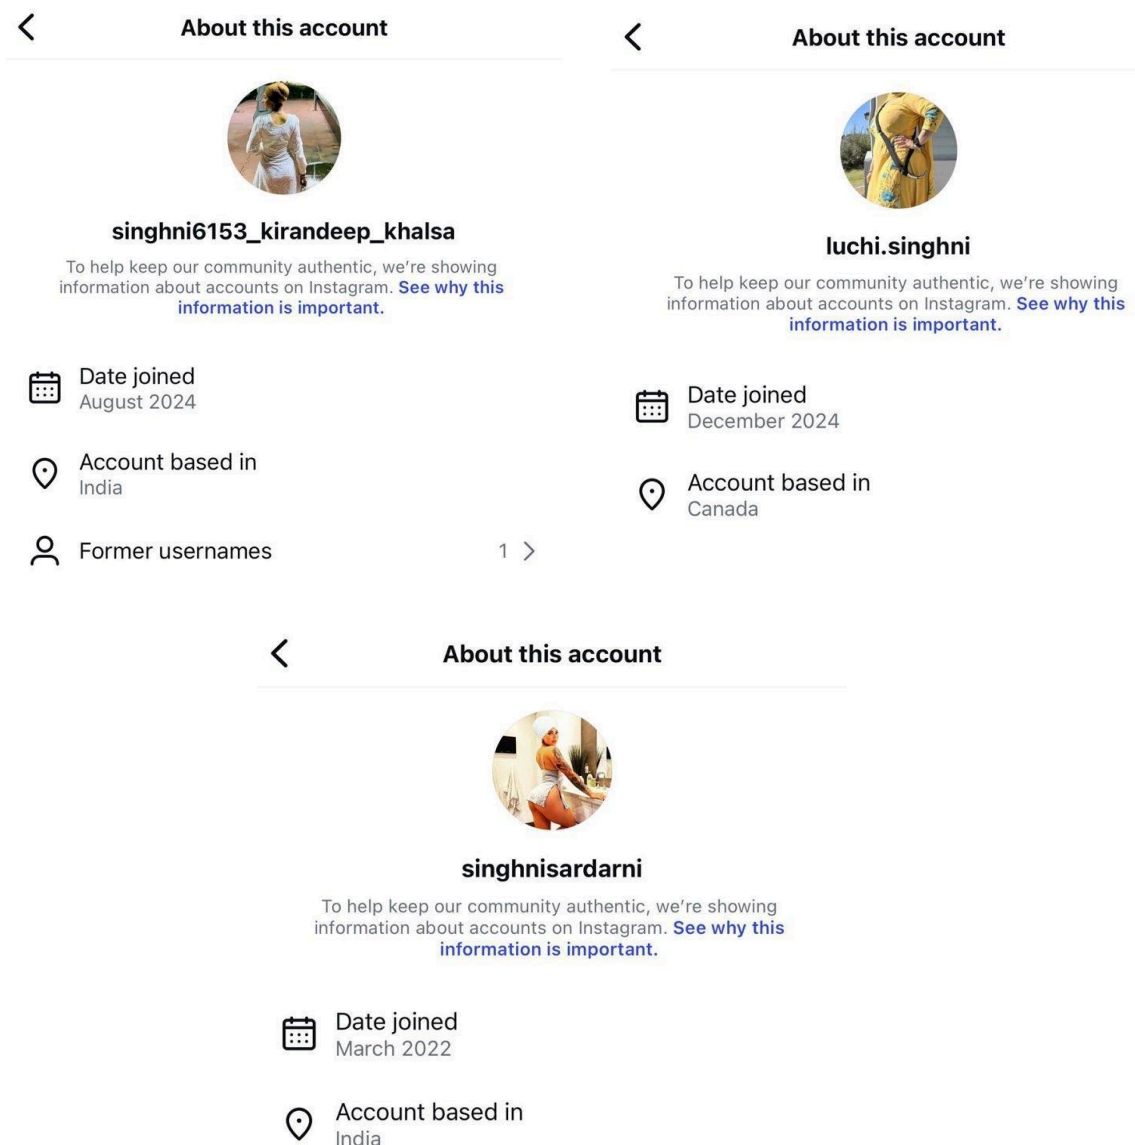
<

About this account

singhni6153_kirandeep_khalsa

To help keep our community authentic, we're showing information about accounts on Instagram. See why this information is important.

Date joined
August 2024

Account based in
India

Former usernames 1 >

<

About this account

luchi.singhni

To help keep our community authentic, we're showing information about accounts on Instagram. See why this information is important.

Date joined
December 2024

Account based in
Canada

<

About this account

singhnisardarni

To help keep our community authentic, we're showing information about accounts on Instagram. See why this information is important.

Date joined
March 2022

Account based in
India